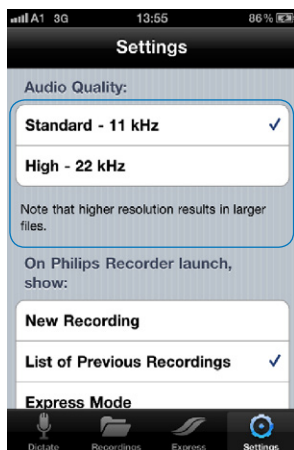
A1 3G 13:55 86 %

Settings

Audio Quality:

Standard - 11 kHz ✓

High - 22 kHz

Note that higher resolution results in larger files.

On Philips Recorder launch, show:

New Recording

List of Previous Recordings ✓

Express Mode

Dictate Recordings Express Settings